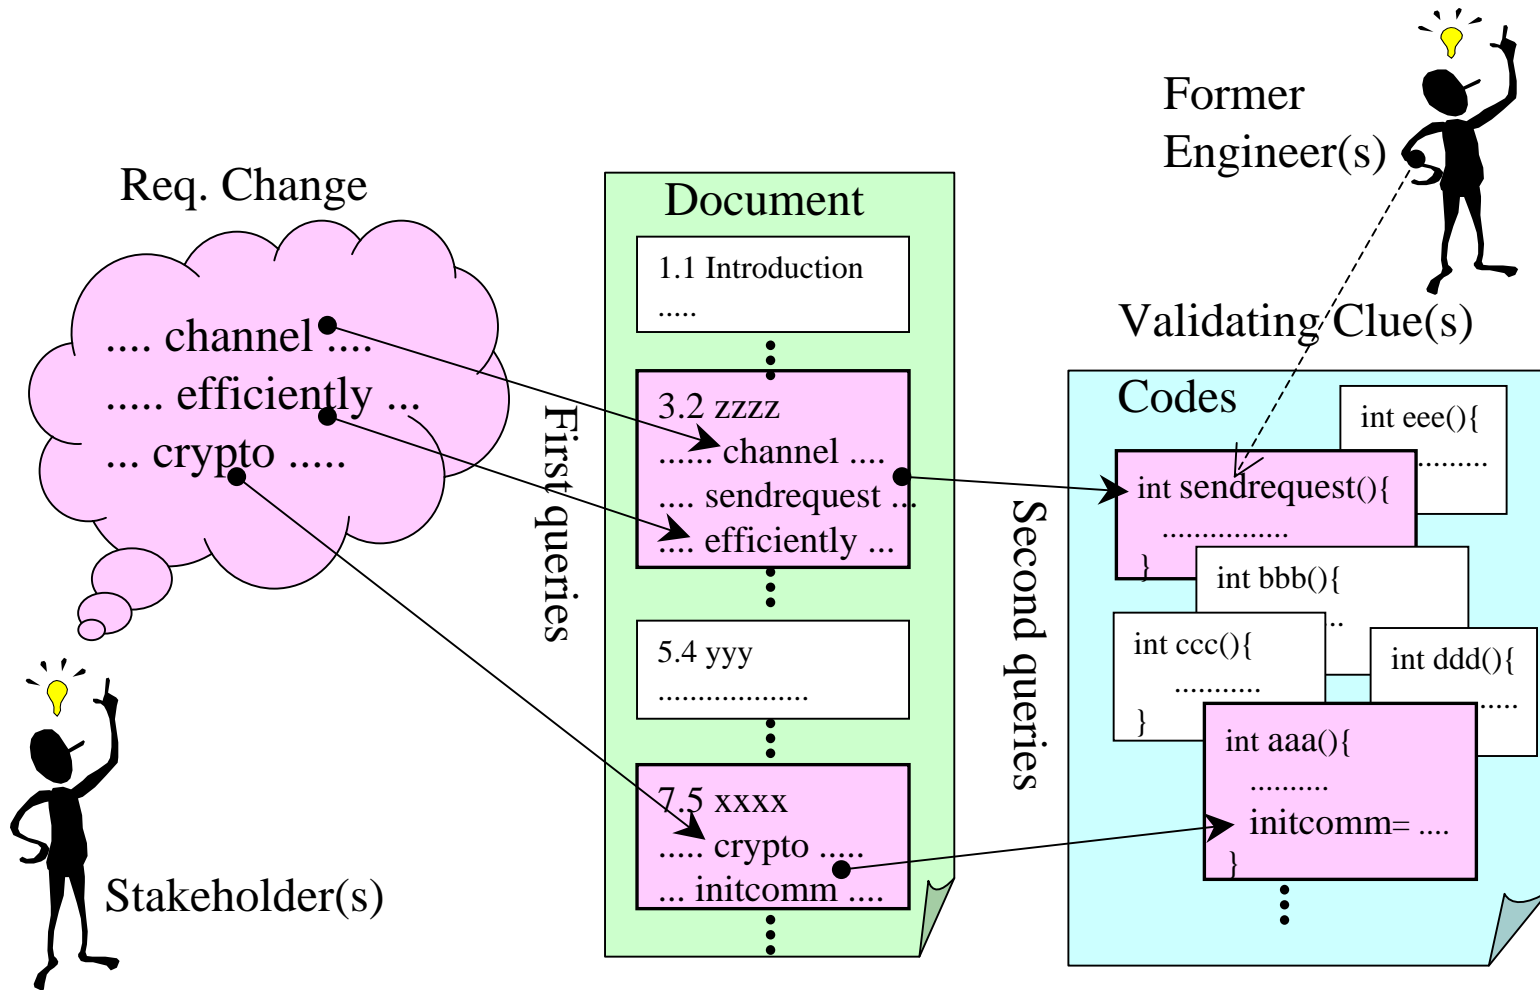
Former Engineer(s)

Req. Change

.... channel ....
..... efficiently ...
... crypto .....

Document

1.1 Introduction
.....

3.2 zzzz
...... channel ....
.... sendrequest ...
.... efficiently ...

5.4 yyy
..................

7.5 xxxx
..... crypto .....
... initcomm ....

First queries

Second queries

Validating Clue(s)

Codes

int eee(){
.........

int sendrequest(){
...............
}

int bbb(){
..

int ccc(){
...........
}

int ddd(){
.....

int aaa(){
..........
initcomm= ....
}

Stakeholder(s)